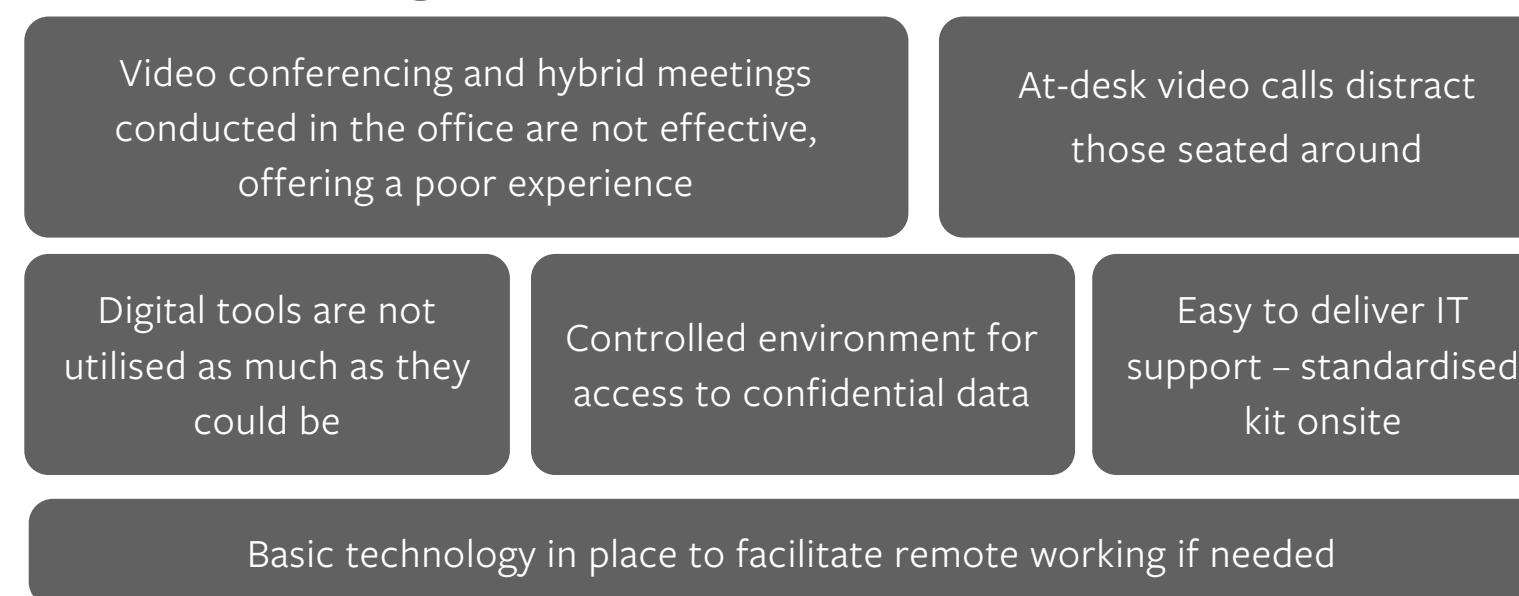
Video conferencing and hybrid meetings conducted in the office are not effective, offering a poor experience

At-desk video calls distract those seated around

Digital tools are not utilised as much as they could be

Controlled environment for access to confidential data

Easy to deliver IT support – standardised kit onsite

Basic technology in place to facilitate remote working if needed